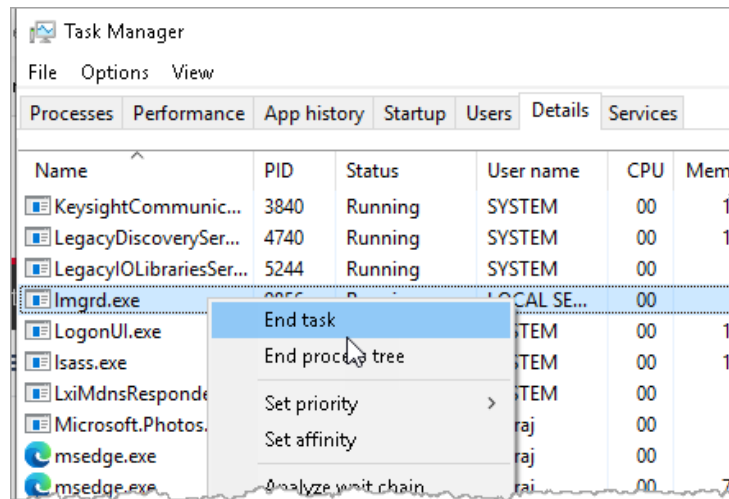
Task Manager

File Options View

Processes Performance App history Startup Users Details Services

| Name | PID | Status | User name | CPU | Mem |
|---|---|---|---|---|---|
| KeysightCommunic... | 3840 | Running | SYSTEM | 00 | 1 |
| LegacyDiscoverySer... | 4740 | Running | SYSTEM | 00 | 1 |
| LegacyIOLibrariesSer... | 5244 | Running | SYSTEM | 00 | |
| lmgrd.exe | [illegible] | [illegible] | LOCAL SE... | 00 | |
| LogonUI.exe | | | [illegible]STEM | 00 | 1 |
| lsass.exe | | | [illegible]STEM | 00 | 1 |
| LxiMdnsResponde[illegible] | | | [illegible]STEM | 00 | |
| Microsoft.Photos.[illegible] | | | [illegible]raj | 00 | |
| msedge.exe | | | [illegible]raj | 00 | |
| msedge.exe | | | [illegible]raj | 00 | 7 |

End task
End proce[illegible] tree
Set priority
Set affinity
Analyze wait chain